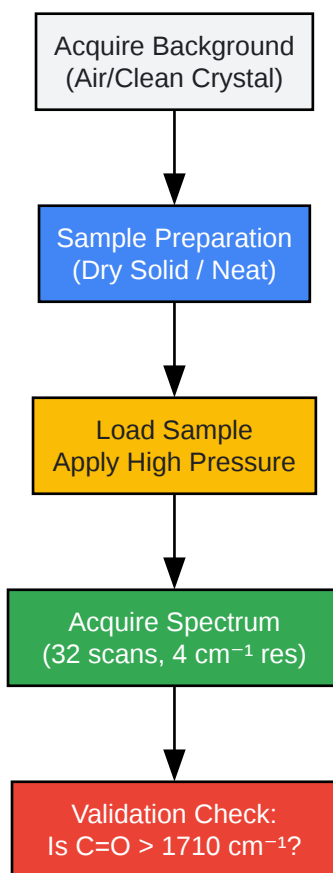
Acquire Background
(Air/Clean Crystal)

Sample Preparation
(Dry Solid / Neat)

Load Sample
Apply High Pressure

Acquire Spectrum
(32 scans, 4 $cm^{-1}$ res)

Validation Check:
Is C=O > 1710 $cm^{-1}$?